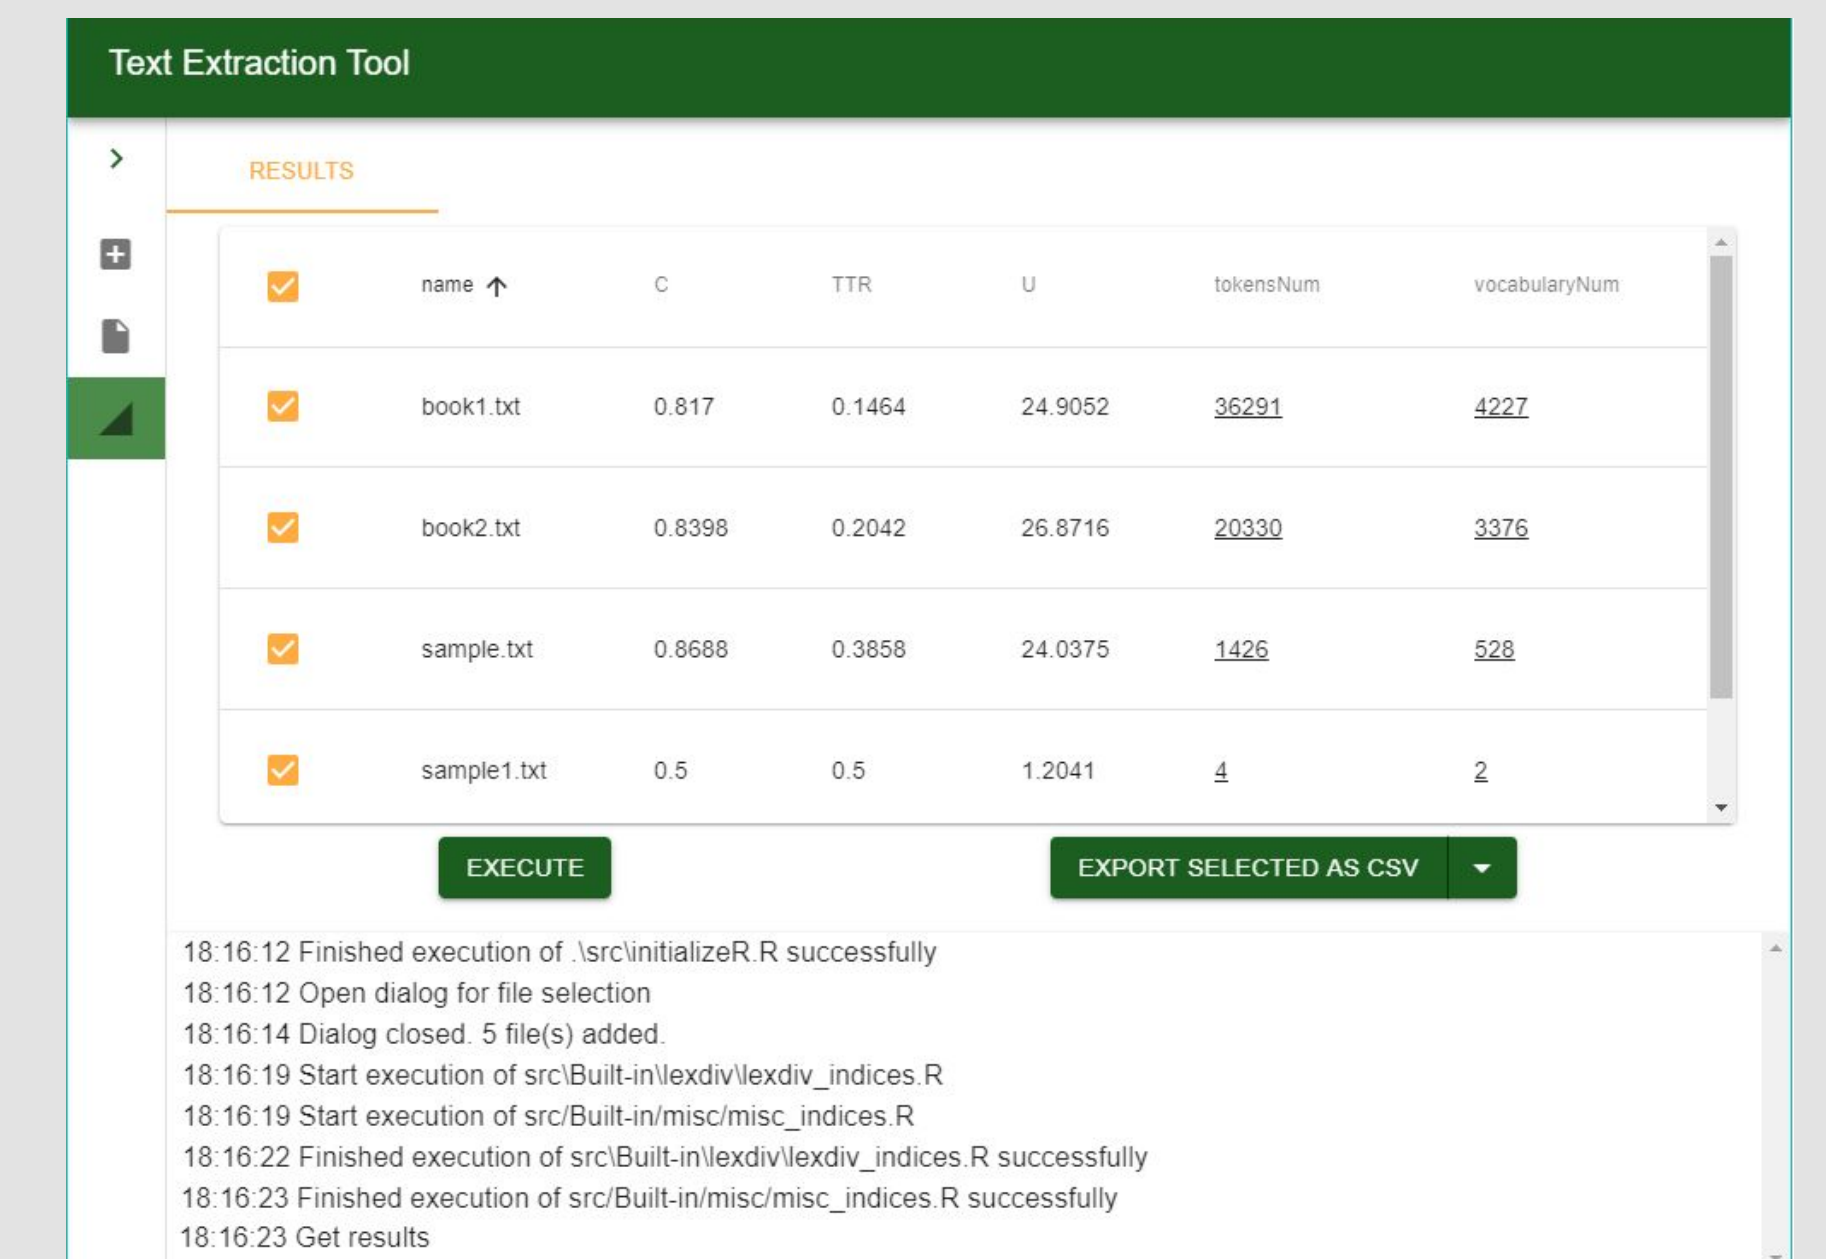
Text Extraction Tool

RESULTS

| | name ↑ | C | TTR | U | tokensNum | vocabularyNum |
|---|---|---|---|---|---|---|
| | book1.txt | 0.817 | 0.1464 | 24.9052 | 36291 | 4227 |
| | book2.txt | 0.8398 | 0.2042 | 26.8716 | 20330 | 3376 |
| | sample.txt | 0.8688 | 0.3858 | 24.0375 | 1426 | 528 |
| | sample1.txt | 0.5 | 0.5 | 1.2041 | 4 | 2 |

EXECUTE

EXPORT SELECTED AS CSV

18:16:12 Finished execution of .\src\initializeR.R successfully
18:16:12 Open dialog for file selection
18:16:14 Dialog closed. 5 file(s) added.
18:16:19 Start execution of src\Built-in\lexdiv\lexdiv_indices.R
18:16:19 Start execution of src/Built-in/misc/misc_indices.R
18:16:22 Finished execution of src\Built-in\lexdiv\lexdiv_indices.R successfully
18:16:23 Finished execution of src/Built-in/misc/misc_indices.R successfully
18:16:23 Get results